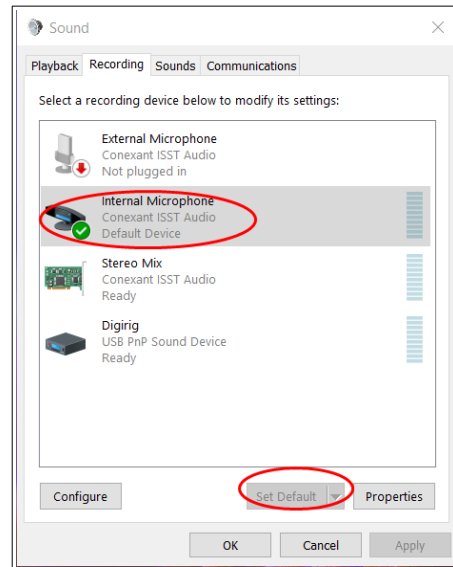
Sound

Playback Recording Sounds Communications

Select a recording device below to modify its settings:

External Microphone
Conexant ISST Audio
Not plugged in

Internal Microphone
Conexant ISST Audio
Default Device

Stereo Mix
Conexant ISST Audio
Ready

Digirig
USB PnP Sound Device
Ready

Configure

Set Default

Properties

OK

Cancel

Apply